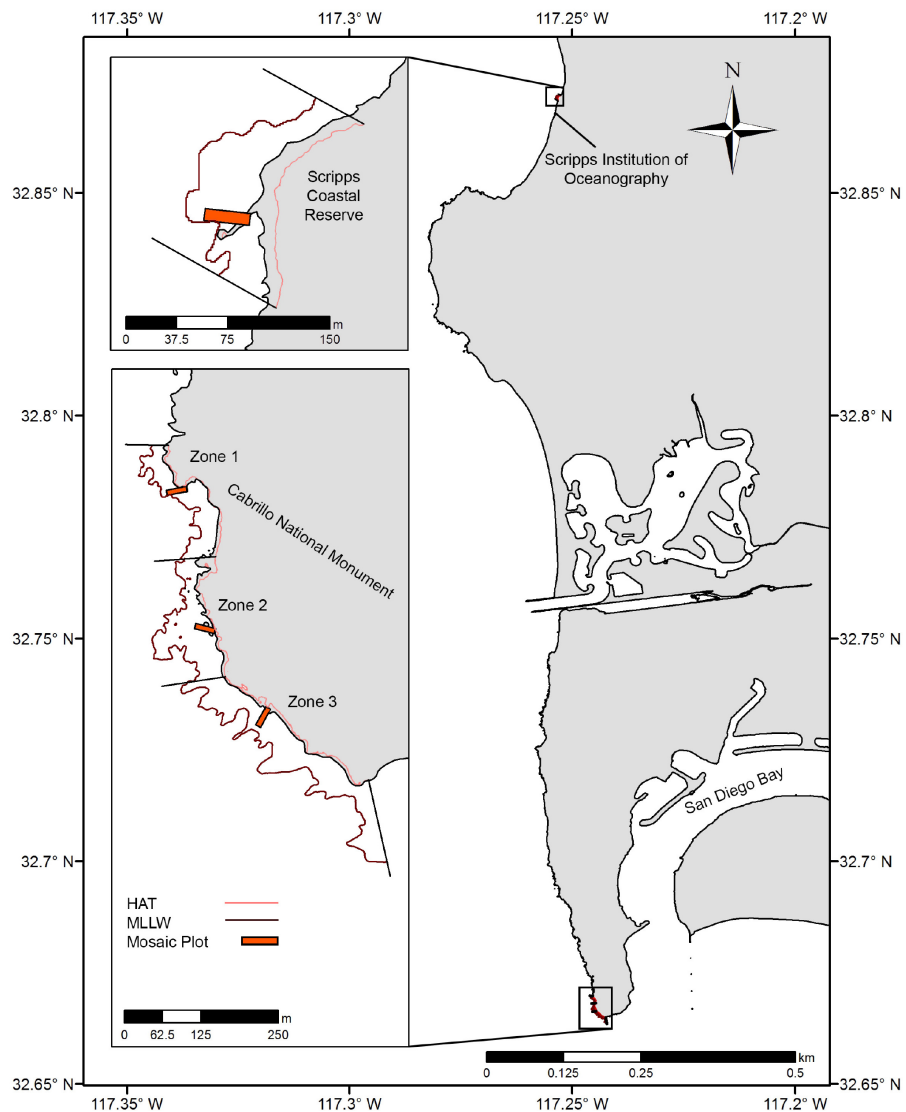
117.35° W 117.3° W 117.25° W 117.2° W

N

Scripps Coastal Reserve

0 37.5 75 150 m

Scripps Institution of Oceanography

32.85° N 32.85° N

32.8° N 32.8° N

Zone 1

Cabrillo National Monument

Zone 2

32.75° N 32.75° N

Zone 3

San Diego Bay

32.7° N 32.7° N

HAT

MLLW

Mosaic Plot

0 62.5 125 250 m

0 0.125 0.25 0.5 km

32.65° N 32.65° N

117.35° W 117.3° W 117.25° W 117.2° W